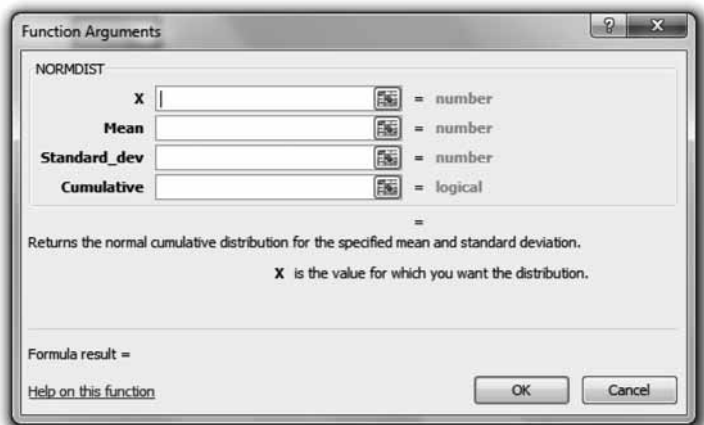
Function Arguments

?

x

NORMDIST

X = number

Mean = number

Standard_dev = number

Cumulative = logical

=

Returns the normal cumulative distribution for the specified mean and standard deviation.

X is the value for which you want the distribution.

Formula result =

Help on this function

OK

Cancel